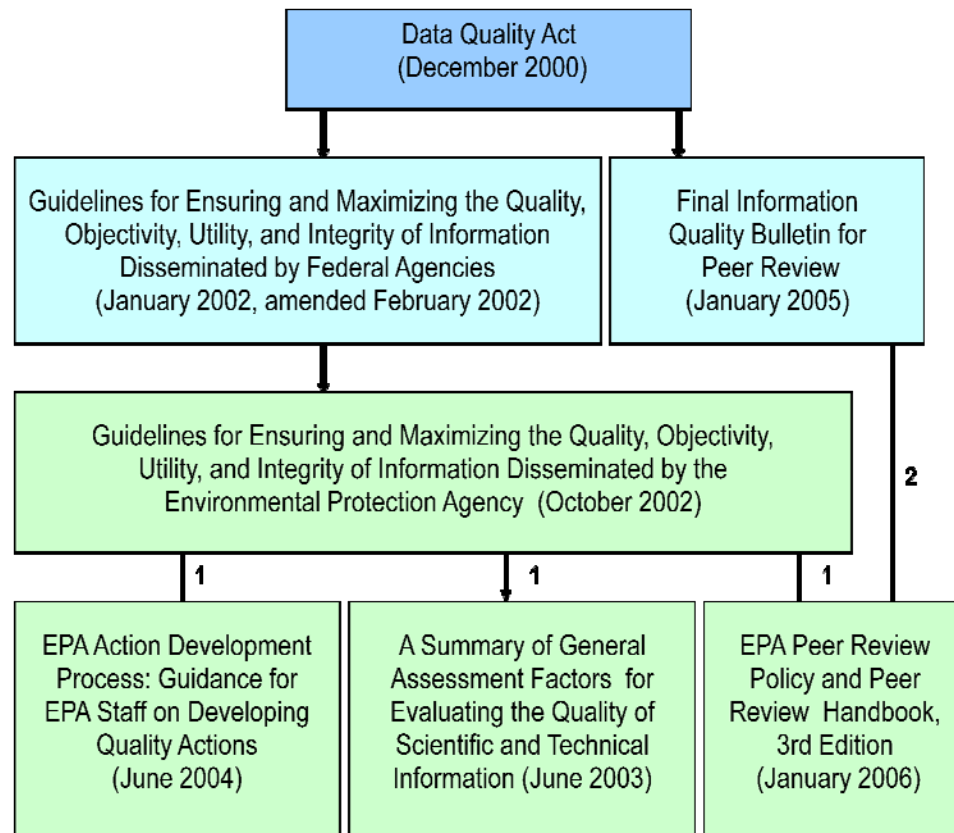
Data Quality Act
(December 2000)

Guidelines for Ensuring and Maximizing the Quality, Objectivity, Utility, and Integrity of Information Disseminated by Federal Agencies
(January 2002, amended February 2002)

Final Information Quality Bulletin for Peer Review
(January 2005)

Guidelines for Ensuring and Maximizing the Quality, Objectivity, Utility, and Integrity of Information Disseminated by the Environmental Protection Agency (October 2002)

2

1

1

1

EPA Action Development Process: Guidance for EPA Staff on Developing Quality Actions
(June 2004)

A Summary of General Assessment Factors for Evaluating the Quality of Scientific and Technical Information (June 2003)

EPA Peer Review Policy and Peer Review Handbook, 3rd Edition
(January 2006)